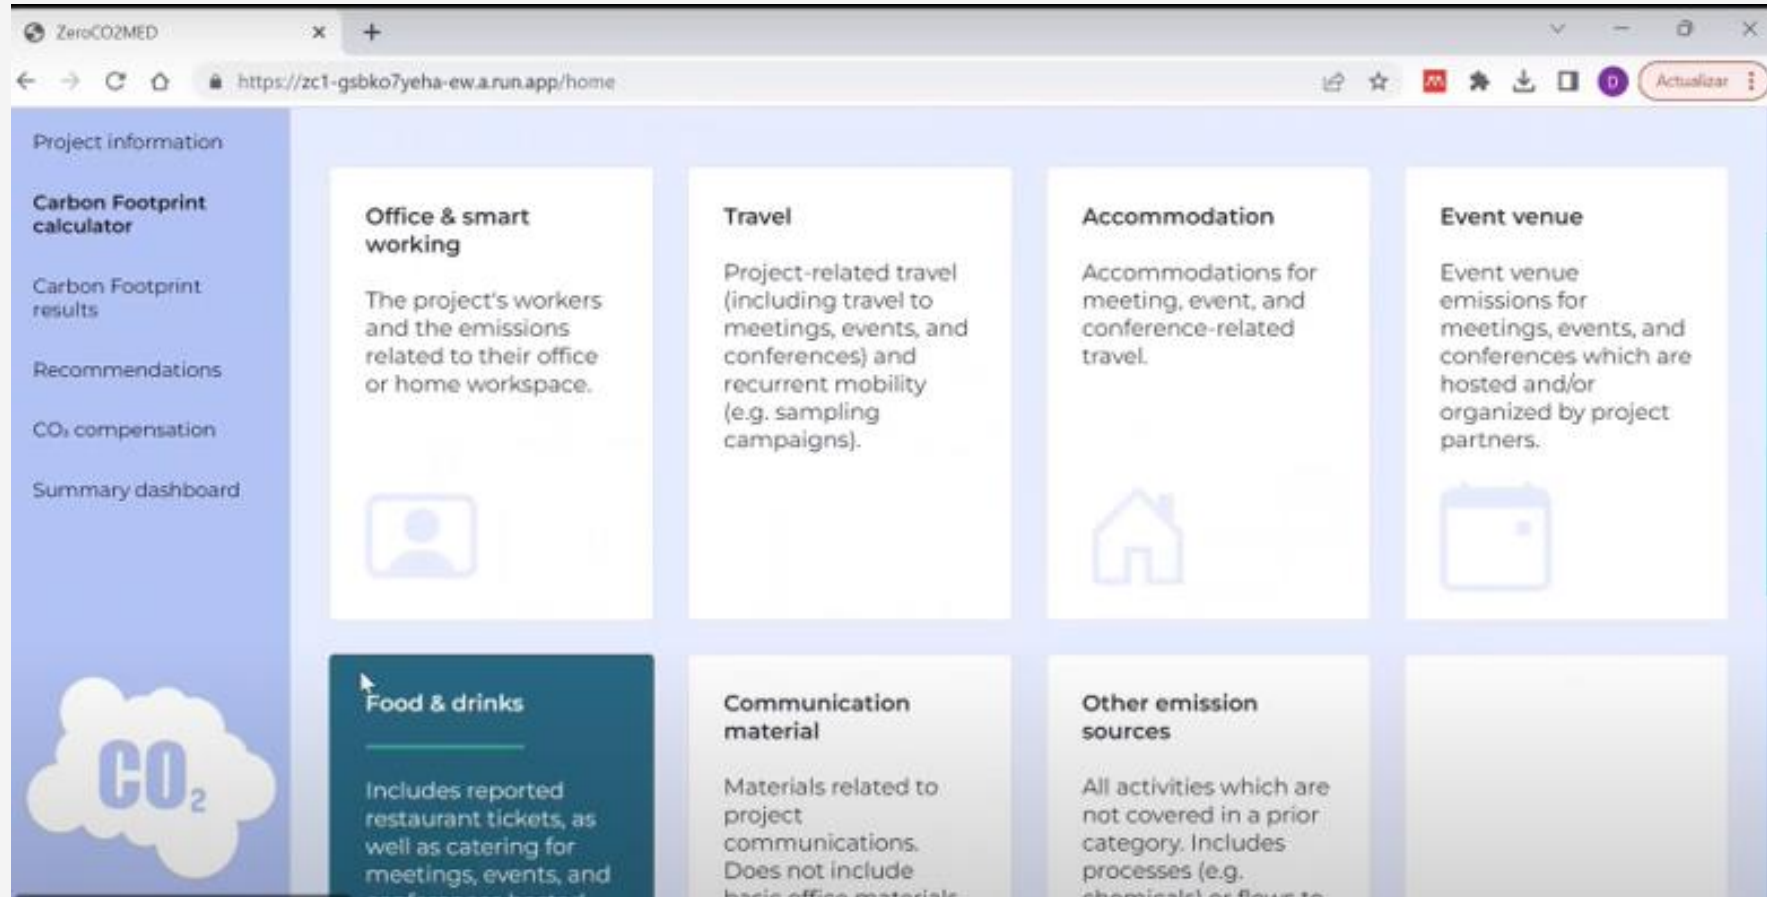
ZeroCO2MED

https://zc1-gsbko7yeha-ew.a.run.app/home

Actualizar

Project information

Carbon Footprint calculator

Carbon Footprint results

Recommendations

$CO_2$ compensation

Summary dashboard

Office & smart working

The project's workers and the emissions related to their office or home workspace.

Travel

Project-related travel (including travel to meetings, events, and conferences) and recurrent mobility (e.g. sampling campaigns).

Accommodation

Accommodations for meeting, event, and conference-related travel.

Event venue

Event venue emissions for meetings, events, and conferences which are hosted and/or organized by project partners.

Food & drinks

Includes reported restaurant tickets, as well as catering for meetings, events, and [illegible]

Communication material

Materials related to project communications. Does not include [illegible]

Other emission sources

All activities which are not covered in a prior category. Includes processes (e.g. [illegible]

$CO_2$